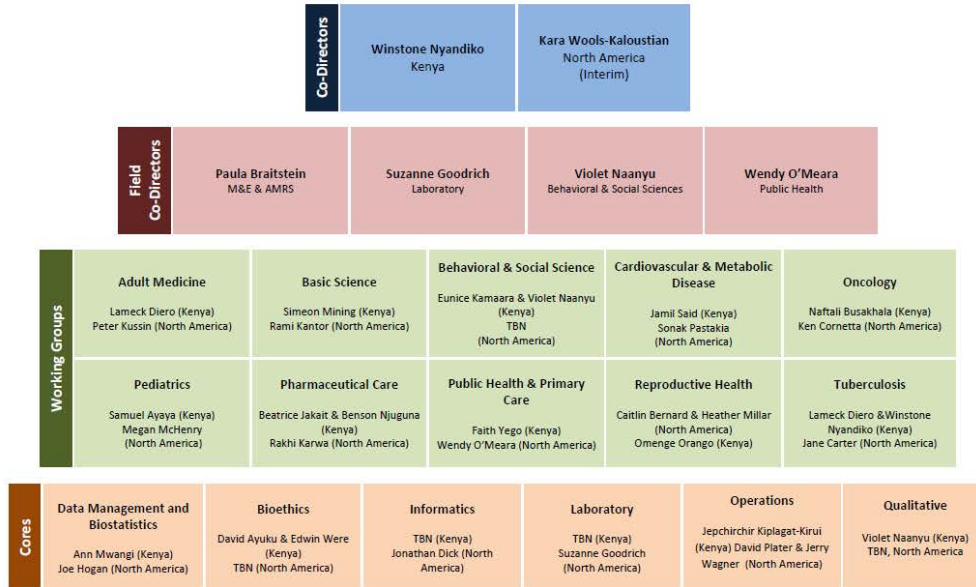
Co-Directors

Winstone Nyandiko
Kenya

Kara Wools-Kaloustian
North America
(Interim)

Field Co-Directors

Paula Braitstein
M&E & AMRS

Suzanne Goodrich
Laboratory

Violet Naanyu
Behavioral & Social Sciences

Wendy O'Meara
Public Health

Working Groups

| Adult Medicine<br>Lameck Diero (Kenya)<br>Peter Kussin (North America) | Basic Science<br>Simeon Mining (Kenya)<br>Rami Kantor (North America) | Behavioral & Social Science<br>Eunice Kamaara & Violet Naanyu (Kenya)<br>TBN<br>(North America) | Cardiovascular & Metabolic Disease<br>Jamil Said (Kenya)<br>Sonak Pastakia<br>(North America) | Oncology<br>Naftali Busakhala (Kenya)<br>Ken Cornetta (North America) |
|---|---|---|---|---|
| Pediatrics<br>Samuel Ayaya (Kenya)<br>Megan McHenry<br>(North America) | Pharmaceutical Care<br>Beatrice Jakait & Benson Njuguna (Kenya)<br>Rakhi Karwa (North America) | Public Health & Primary Care<br>Faith Yego (Kenya)<br>Wendy O'Meara (North America) | Reproductive Health<br>Caitlin Bernard & Heather Millar<br>(North America)<br>Omenge Orango (Kenya) | Tuberculosis<br>Lameck Diero &Winstone Nyandiko (Kenya)<br>Jane Carter (North America) |

Cores

| Data Management and Biostatistics<br>Ann Mwangi (Kenya)<br>Joe Hogan (North America) | Bioethics<br>David Ayuku & Edwin Were (Kenya)<br>TBN (North America) | Informatics<br>TBN (Kenya)<br>Jonathan Dick (North America) | Laboratory<br>TBN (Kenya)<br>Suzanne Goodrich<br>(North America) | Operations<br>Jepchirchir Kiplagat-Kirui (Kenya) David Plater & Jerry Wagner (North America) | Qualitative<br>Violet Naanyu (Kenya)<br>TBN, North America |
|---|---|---|---|---|---|